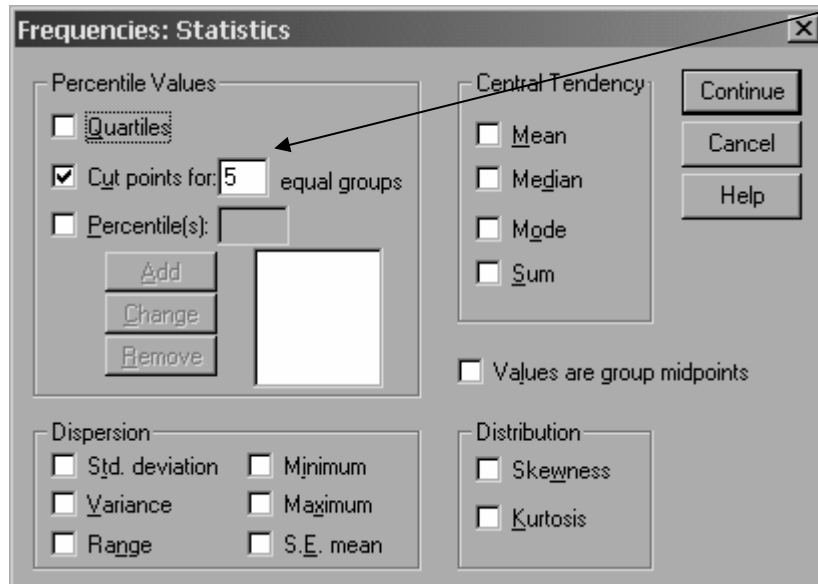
Frequencies: Statistics

X

Percentile Values

Quartiles

Cut points for: 5 equal groups

Percentile(s):

Add

Change

Remove

Central Tendency

Mean

Median

Mode

Sum

Continue

Cancel

Help

Values are group midpoints

Dispersion

Std. deviation

Minimum

Variance

Maximum

Range

S.E. mean

Distribution

Skewness

Kurtosis